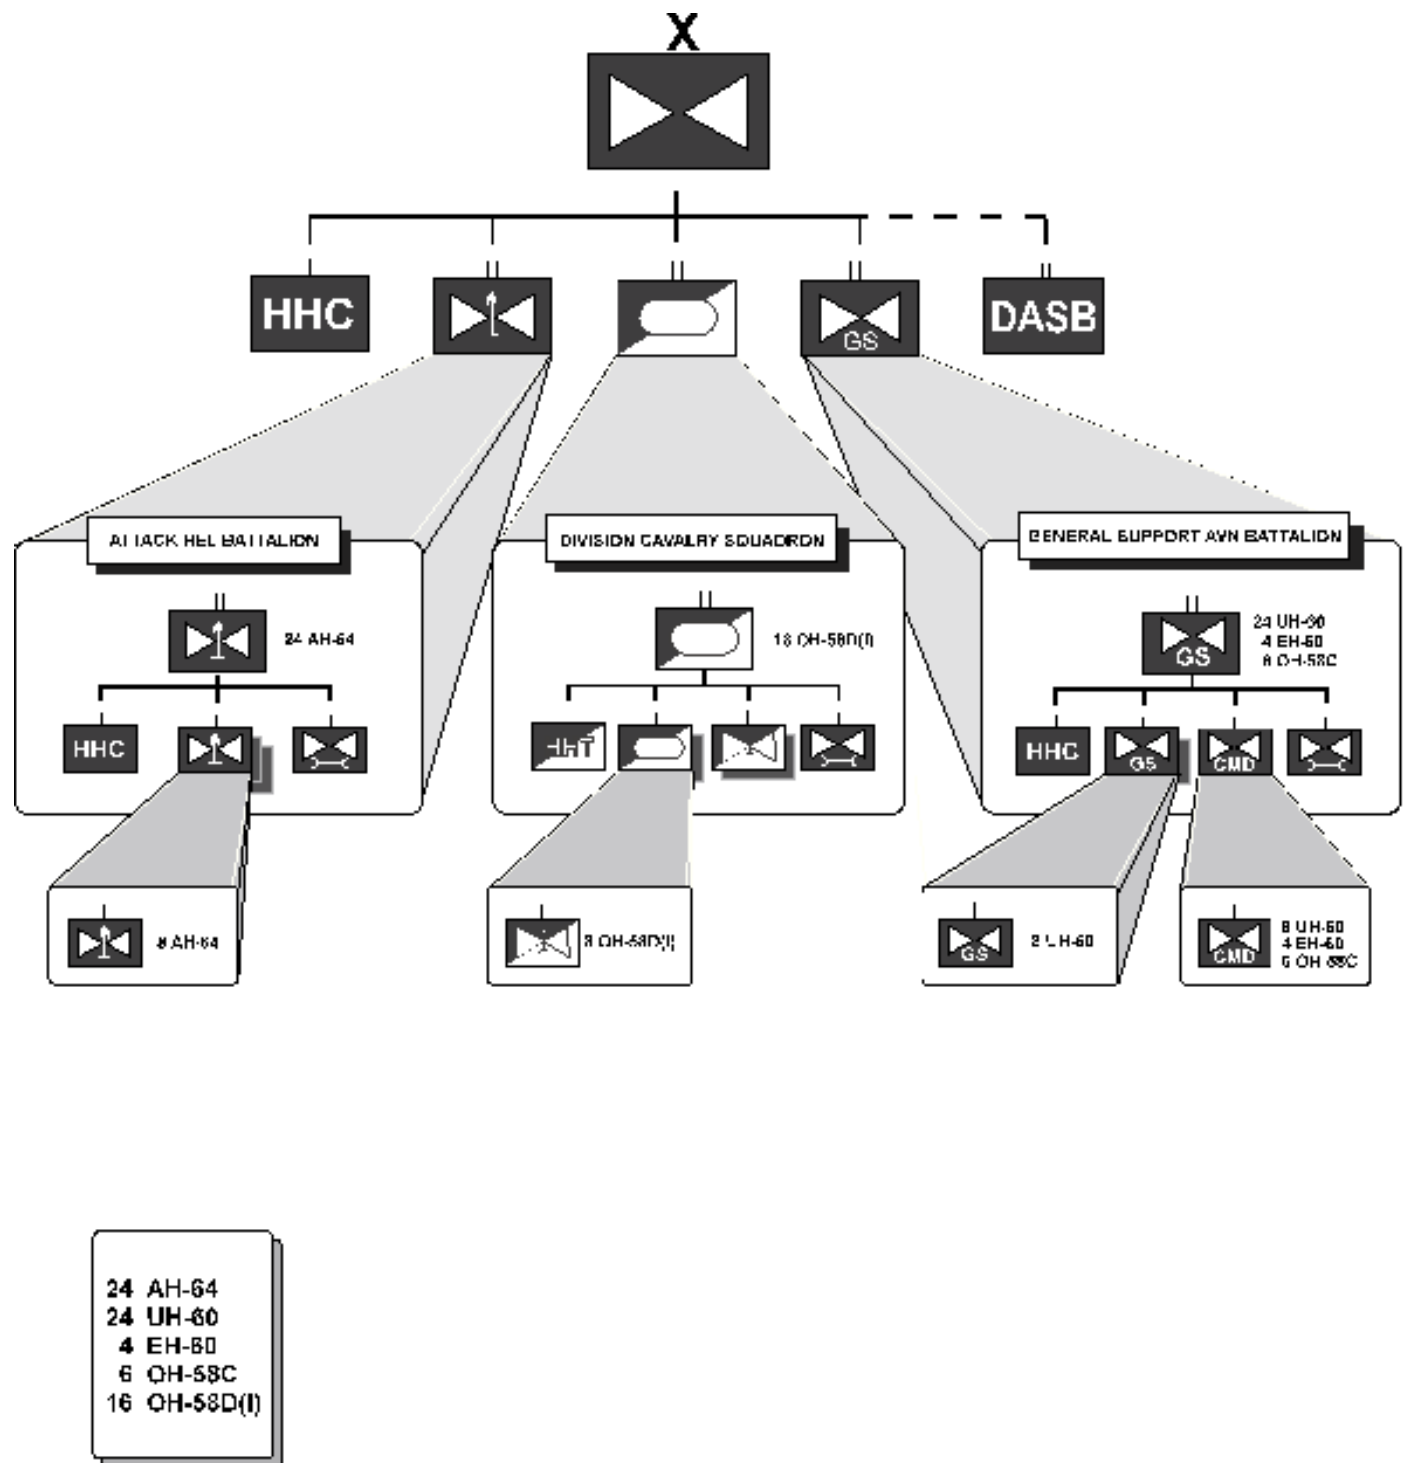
X

HHC

DASB

GS

ATTACK HEL BATTALION

24 AH-64

HHC

8 AH-64

DIVISION CAVALRY SQUADRON

16 OH-58D(I)

HHT

8 OH-58D(I)

GENERAL SUPPORT AVN BATTALION

GS

24 UH-60
4 EH-60
6 OH-58C

HHC

GS

CMD

GS

8 UH-60

CMD

8 UH-60
4 EH-60
6 OH-58C

24 AH-64
24 UH-60
4 EH-60
6 OH-58C
16 OH-58D(I)